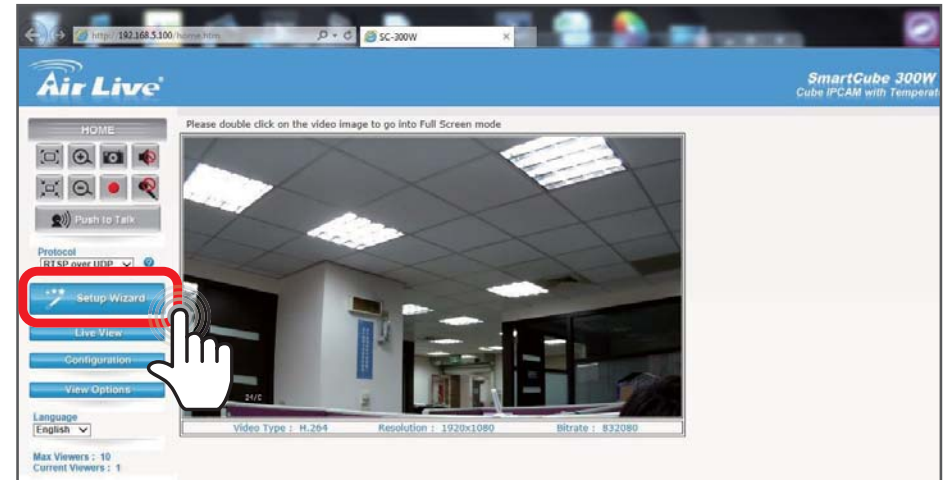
http://192.168.5.100/home.htm
SC-300W

Air Live

SmartCube 300W
Cube IPCAM with Temperat

HOME

Push to Talk

Protocol
RTSP over UDP

Setup Wizard

Live View

Configuration

View Options

Language
English

Max Viewers : 10
Current Viewers : 1

Please double click on the video image to go into Full Screen mode

24/C

Video Type : H.264 Resolution : 1920x1080 Bitrate : 832080